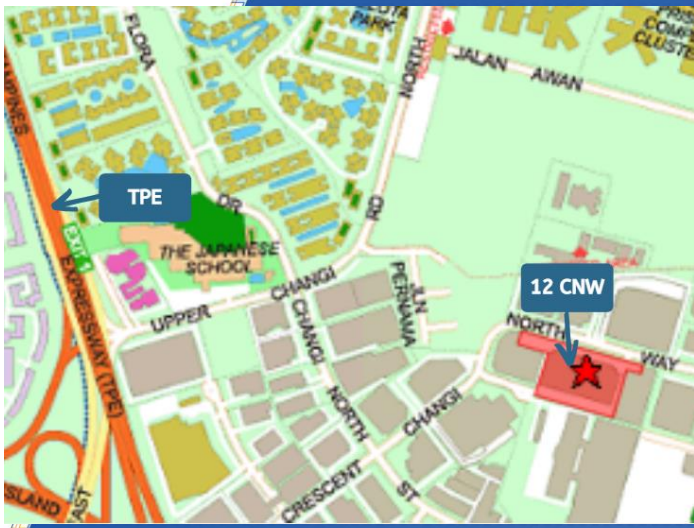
TAMPINES

FLORA

PARK

NORTH

JALAN AWAN

COMS CLUSTE

TPE

DR

RD

EXIT

THE JAPANESE SCHOOL

CHANGI

JLN PERNAMA

12 CNW

UPPER

CHANGI

NORTH

WAY

EXPRESSWAY (TPE)

NORTH

CHANGI

ISLAND

EAST

CRESCENT

ST